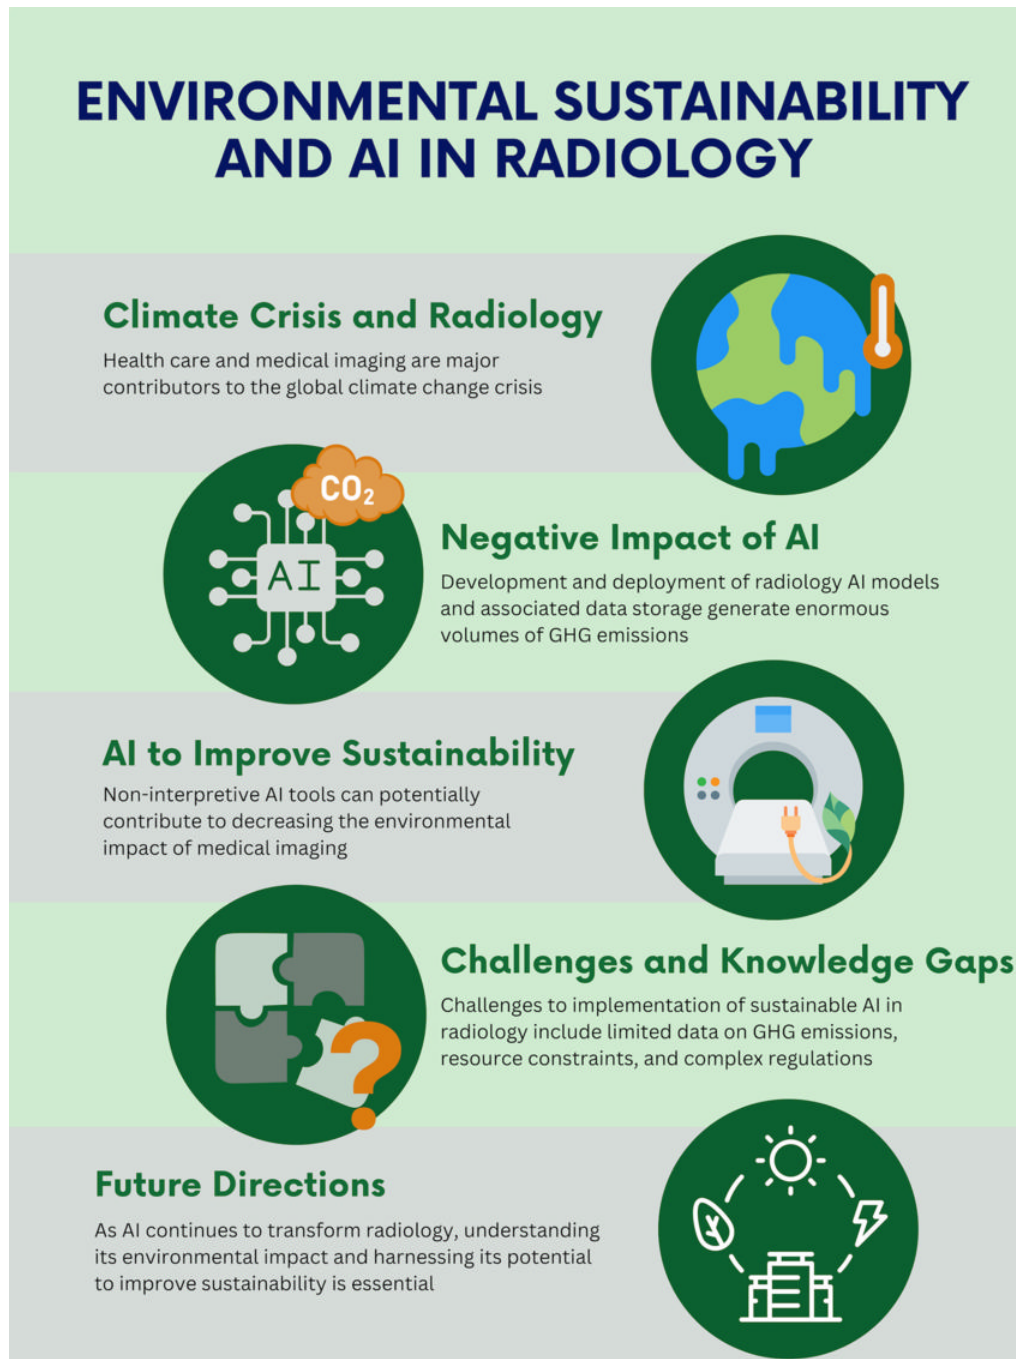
ENVIRONMENTAL SUSTAINABILITY AND AI IN RADIOLOGY

Climate Crisis and Radiology

Health care and medical imaging are major contributors to the global climate change crisis

$CO_2$

AI

Negative Impact of AI

Development and deployment of radiology AI models and associated data storage generate enormous volumes of GHG emissions

AI to Improve Sustainability

Non-interpretive AI tools can potentially contribute to decreasing the environmental impact of medical imaging

Challenges and Knowledge Gaps

Challenges to implementation of sustainable AI in radiology include limited data on GHG emissions, resource constraints, and complex regulations

Future Directions

As AI continues to transform radiology, understanding its environmental impact and harnessing its potential to improve sustainability is essential